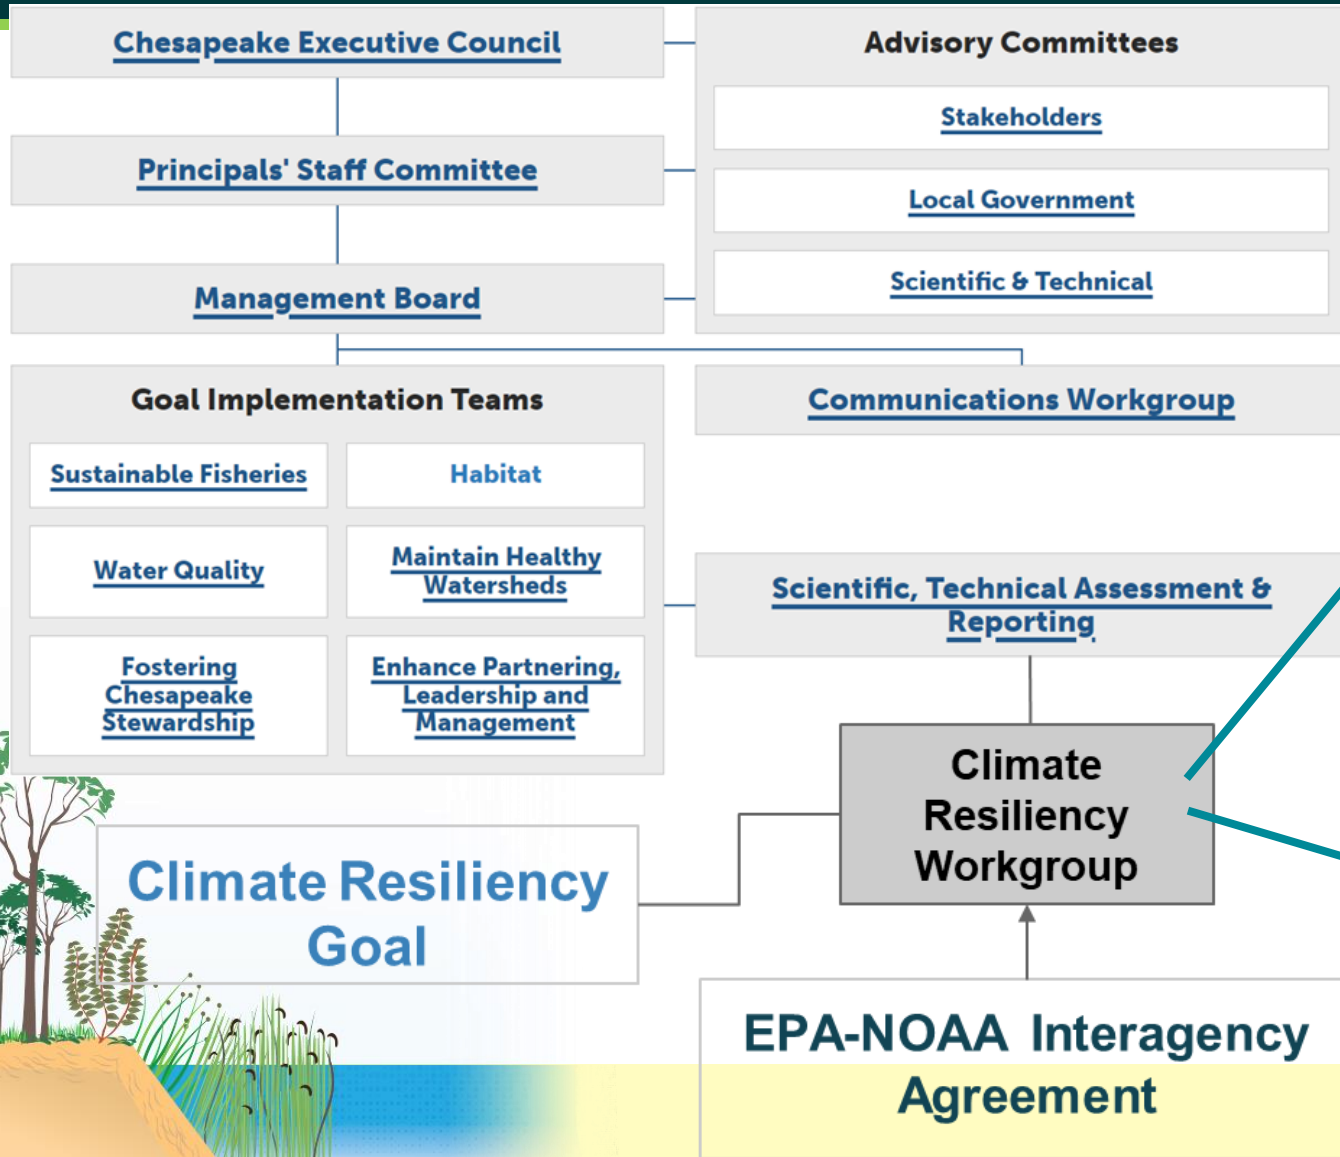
Chesapeake Executive Council

Advisory Committees

Stakeholders

Local Government

Scientific & Technical

Principals' Staff Committee

Management Board

Goal Implementation Teams

Sustainable Fisheries

Habitat

Water Quality

Maintain Healthy Watersheds

Fostering Chesapeake Stewardship

Enhance Partnering, Leadership and Management

Communications Workgroup

Scientific, Technical Assessment & Reporting

Climate Resiliency Workgroup

Climate Resiliency Goal

EPA-NOAA Interagency Agreement